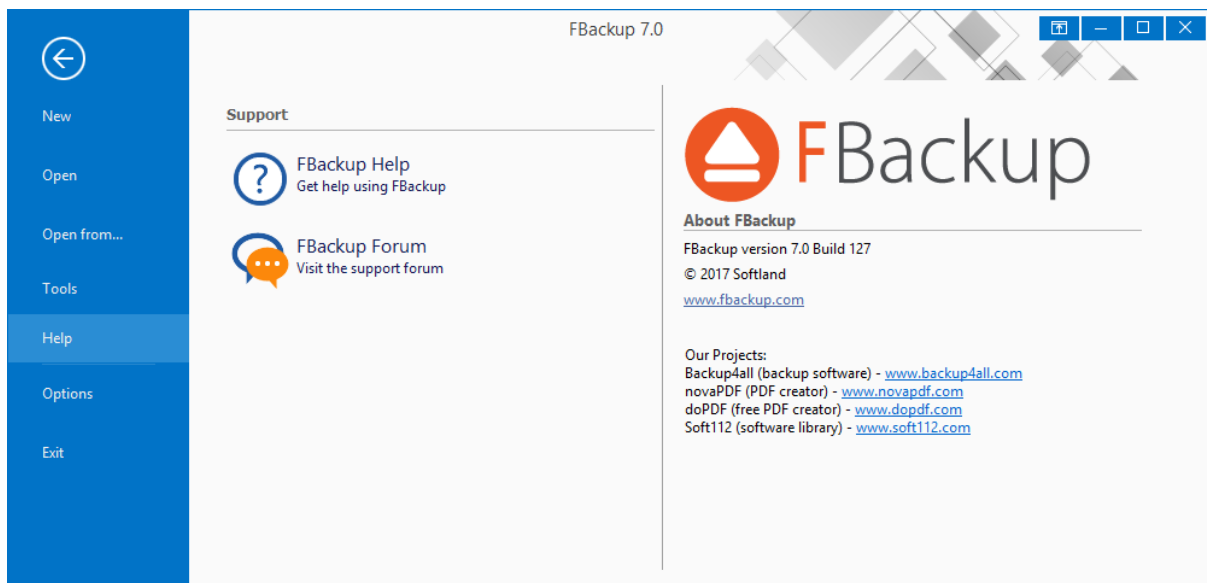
FBackup 7.0

New

Open

Open from...

Tools

Help

Options

Exit

Support

FBackup Help
Get help using FBackup

FBackup Forum
Visit the support forum

FBackup

About FBackup

FBackup version 7.0 Build 127

© 2017 Softland

www.fbackup.com

Our Projects:
Backup4all (backup software) - www.backup4all.com
novaPDF (PDF creator) - www.novapdf.com
doPDF (free PDF creator) - www.dopdf.com
Soft112 (software library) - www.soft112.com